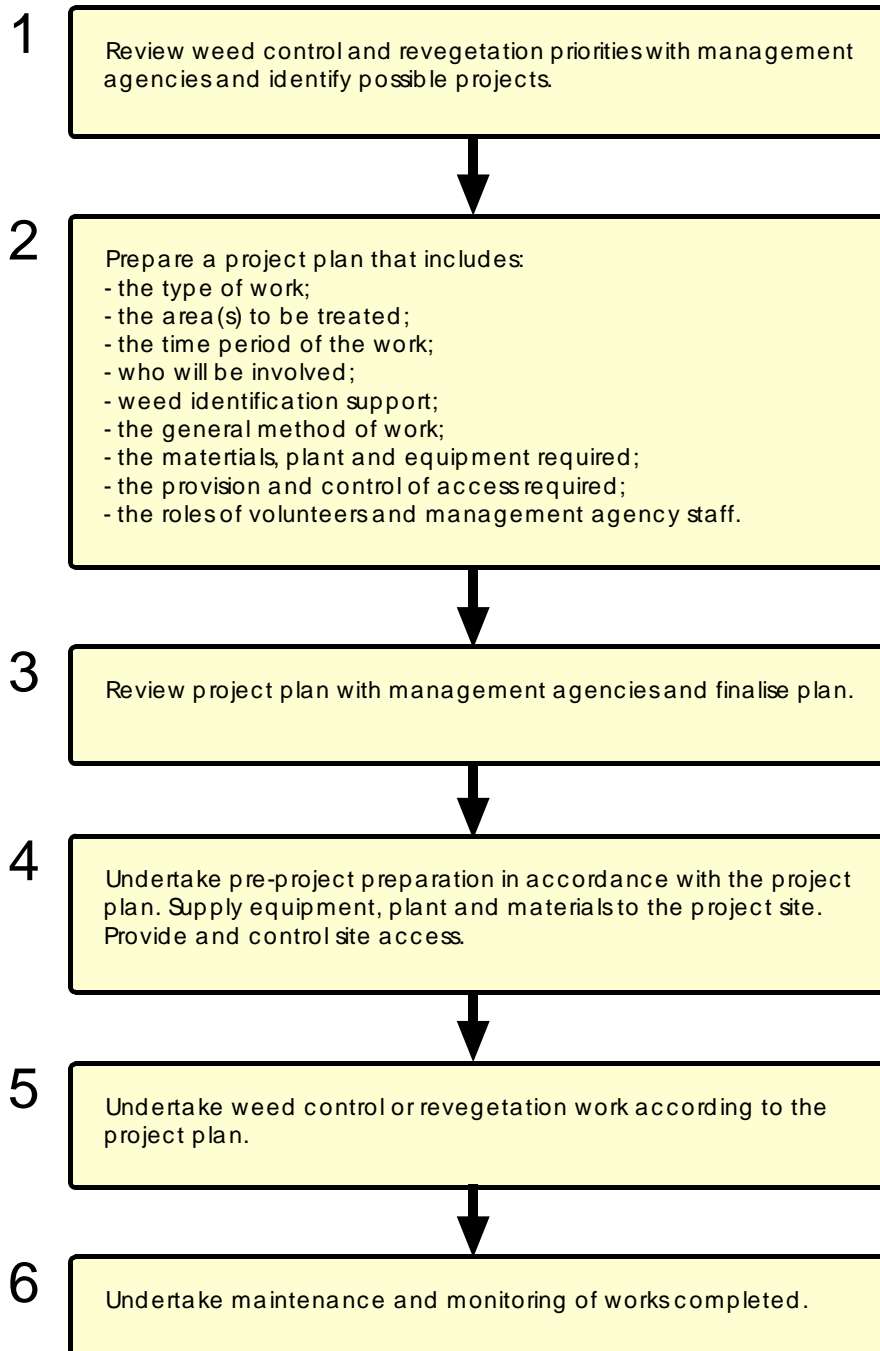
1

Review weed control and revegetation priorities with management agencies and identify possible projects.

2

Prepare a project plan that includes:
- the type of work;
- the area(s) to be treated;
- the time period of the work;
- who will be involved;
- weed identification support;
- the general method of work;
- the matertials, plant and equipment required;
- the provision and control of access required;
- the roles of volunteers and management agency staff.

3

Review project plan with management agencies and finalise plan.

4

Undertake pre-project preparation in accordance with the project plan. Supply equipment, plant and materials to the project site. Provide and control site access.

5

Undertake weed control or revegetation work according to the project plan.

6

Undertake maintenance and monitoring of works completed.